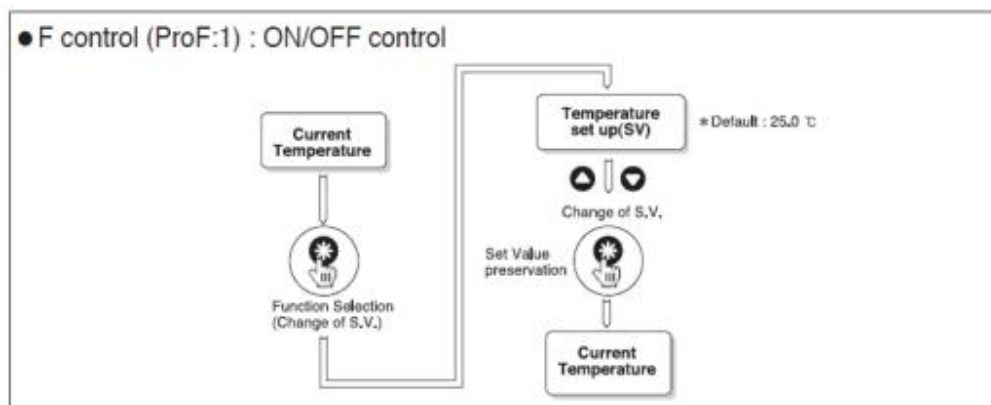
● F control (ProF:1) : ON/OFF control

Current Temperature

Function Selection (Change of S.V.)

Temperature set up(SV)

* Default : 25.0 ℃

Change of S.V.

Set Value preservation

Current Temperature